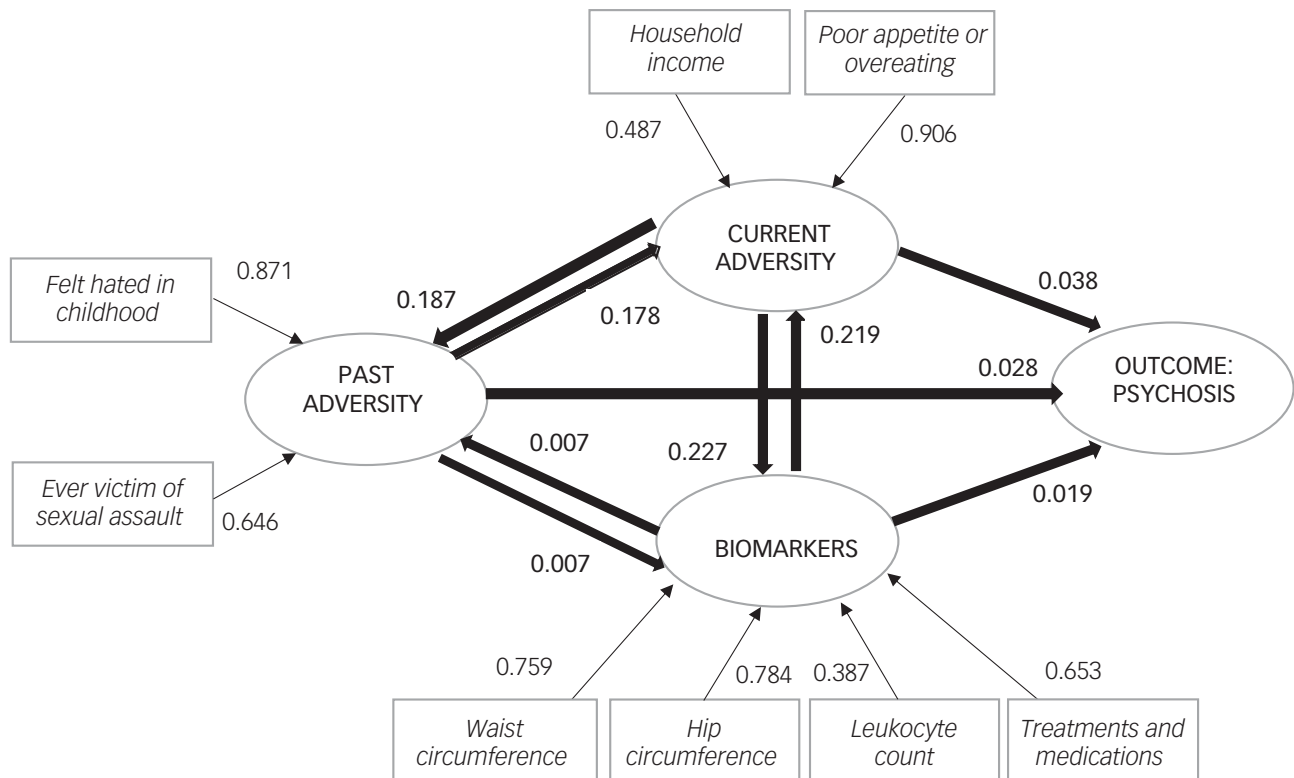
Household income

Poor appetite or overeating

0.487

0.906

CURRENT ADVERSITY

0.871

Felt hated in childhood

0.187

0.178

0.038

0.219

PAST ADVERSITY

0.028

OUTCOME: PSYCHOSIS

0.007

0.227

Ever victim of sexual assault

0.646

0.019

BIOMARKERS

0.007

0.759

0.784

0.387

0.653

Waist circumference

Hip circumference

Leukocyte count

Treatments and medications